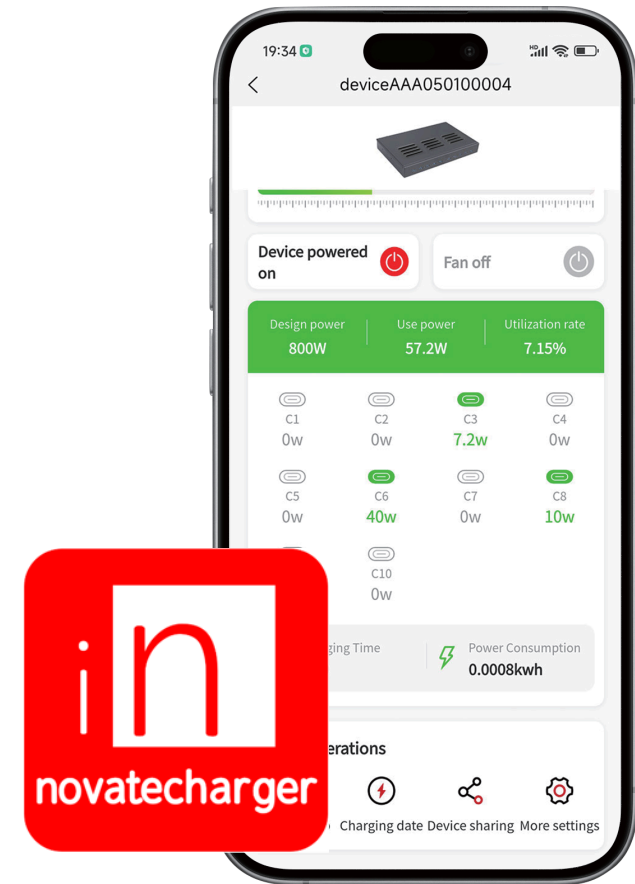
19:34

deviceAAA050100004

Device powered on

Fan off

Design power
800W

Use power
57.2W

Utilization rate
7.15%

C1
0w

C2
0w

C3
7.2w

C4
0w

C5
0w

C6
40w

C7
0w

C8
10w

C10
0w

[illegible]ging Time

Power Consumption
0.0008kwh

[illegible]erations

Charging date

Device sharing

More settings

in

novatecharger